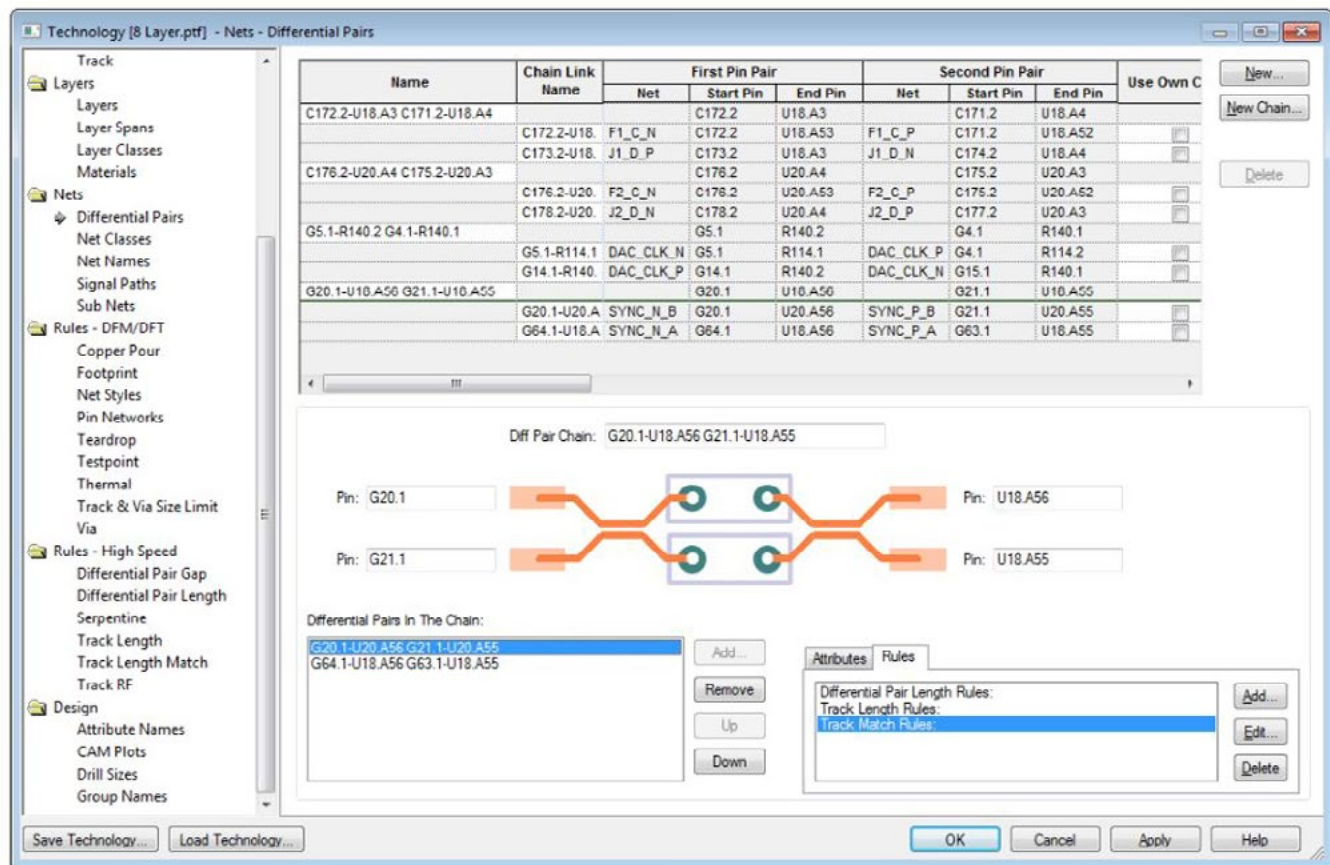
Technology [8 Layer.ptf] - Nets - Differential Pairs

Track
Layers
Layers
Layer Spans
Layer Classes
Materials
Nets
Differential Pairs
Net Classes
Net Names
Signal Paths
Sub Nets
Rules - DFM/DFT
Copper Pour
Footprint
Net Styles
Pin Networks
Teardrop
Testpoint
Thermal
Track & Via Size Limit
Via
Rules - High Speed
Differential Pair Gap
Differential Pair Length
Serpentine
Track Length
Track Length Match
Track RF
Design
Attribute Names
CAM Plots
Drill Sizes
Group Names

| Name | Chain Link Name | First Pin Pair Net | First Pin Pair Start Pin | First Pin Pair End Pin | Second Pin Pair Net | Second Pin Pair Start Pin | Second Pin Pair End Pin | Use Own C |
|---|---|---|---|---|---|---|---|---|
| C172.2-U18.A3 C171.2-U18.A4 | | | C172.2 | U18.A3 | | C171.2 | U18.A4 | |
| | C172.2-U18. | F1_C_N | C172.2 | U18.A53 | F1_C_P | C171.2 | U18.A52 | |
| | C173.2-U18. | J1_D_P | C173.2 | U18.A3 | J1_D_N | C174.2 | U18.A4 | |
| C176.2-U20.A4 C175.2-U20.A3 | | | C176.2 | U20.A4 | | C175.2 | U20.A3 | |
| | C176.2-U20. | F2_C_N | C176.2 | U20.A53 | F2_C_P | C175.2 | U20.A52 | |
| | C178.2-U20. | J2_D_N | C178.2 | U20.A4 | J2_D_P | C177.2 | U20.A3 | |
| G5.1-R140.2 G4.1-R140.1 | | | G5.1 | R140.2 | | G4.1 | R140.1 | |
| | G5.1-R114.1 | DAC_CLK_N | G5.1 | R114.1 | DAC_CLK_P | G4.1 | R114.2 | |
| | G14.1-R140. | DAC_CLK_P | G14.1 | R140.2 | DAC_CLK_N | G15.1 | R140.1 | |
| G20.1-U18.A56 G21.1-U18.A55 | | | G20.1 | U18.A56 | | G21.1 | U18.A55 | |
| | G20.1-U20.A | SYNC_N_B | G20.1 | U20.A56 | SYNC_P_B | G21.1 | U20.A55 | |
| | G64.1-U18.A | SYNC_N_A | G64.1 | U18.A56 | SYNC_P_A | G63.1 | U18.A55 | |

New...
New Chain...
Delete

Diff Pair Chain: G20.1-U18.A56 G21.1-U18.A55

Pin: G20.1
Pin: G21.1
Pin: U18.A56
Pin: U18.A55

Differential Pairs In The Chain:
G20.1-U20.A56 G21.1-U20.A55
G64.1-U18.A56 G63.1-U18.A55

Add...
Remove
Up
Down

Attributes
Rules

Differential Pair Length Rules:
Track Length Rules:
Track Match Rules:

Add...
Edit...
Delete

Save Technology...
Load Technology...
OK
Cancel
Apply
Help